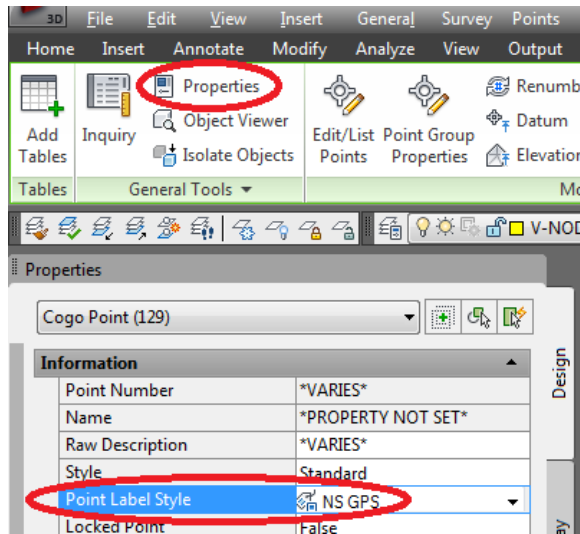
3D File Edit View Insert General Survey Points

Home Insert Annotate Modify Analyze View Output

Add Tables

Inquiry

Properties

Object Viewer

Isolate Objects

Edit/List Points

Point Group Properties

Renumb

Datum

Elevation

Tables

General Tools

Mo

V-NOD

Properties

Cogo Point (129)

Design

| Information | |
|---|---|
| Point Number | *VARIES* |
| Name | *PROPERTY NOT SET* |
| Raw Description | *VARIES* |
| Style | Standard |
| Point Label Style | NS GPS |
| Locked Point | False |